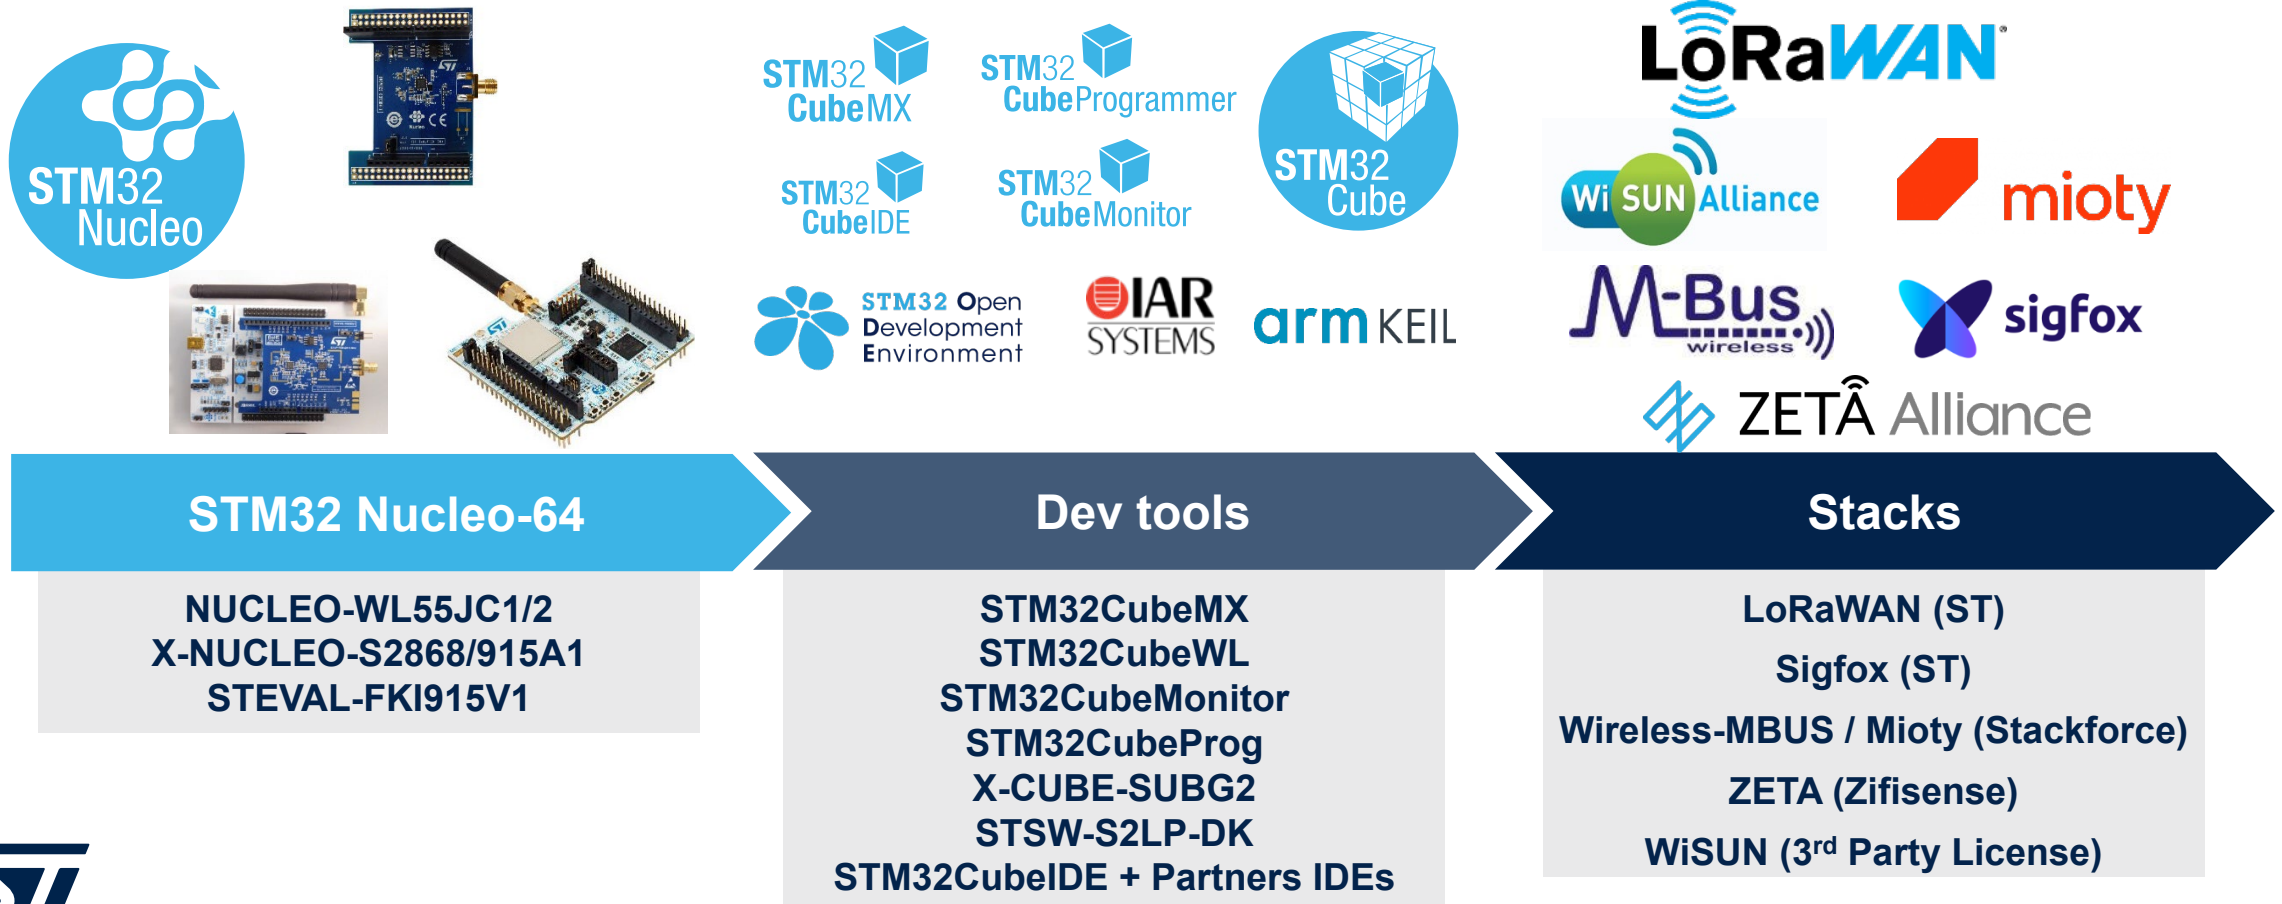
STM32 Nucleo

STM32 CubeMX

STM32 CubeProgrammer

STM32 CubeIDE

STM32 CubeMonitor

STM32 Cube

STM32 Open Development Environment

IAR SYSTEMS

arm KEIL

LoRaWAN

Wi SUN Alliance

mioty

M-Bus wireless

sigfox

ZETA Alliance

STM32 Nucleo-64

Dev tools

Stacks

NUCLEO-WL55JC1/2
X-NUCLEO-S2868/915A1
STEVAL-FKI915V1

STM32CubeMX
STM32CubeWL
STM32CubeMonitor
STM32CubeProg
X-CUBE-SUBG2
STSW-S2LP-DK
STM32CubeIDE + Partners IDEs

LoRaWAN (ST)
Sigfox (ST)
Wireless-MBUS / Mioty (Stackforce)
ZETA (Zifisense)
WiSUN (3$^{rd}$ Party License)